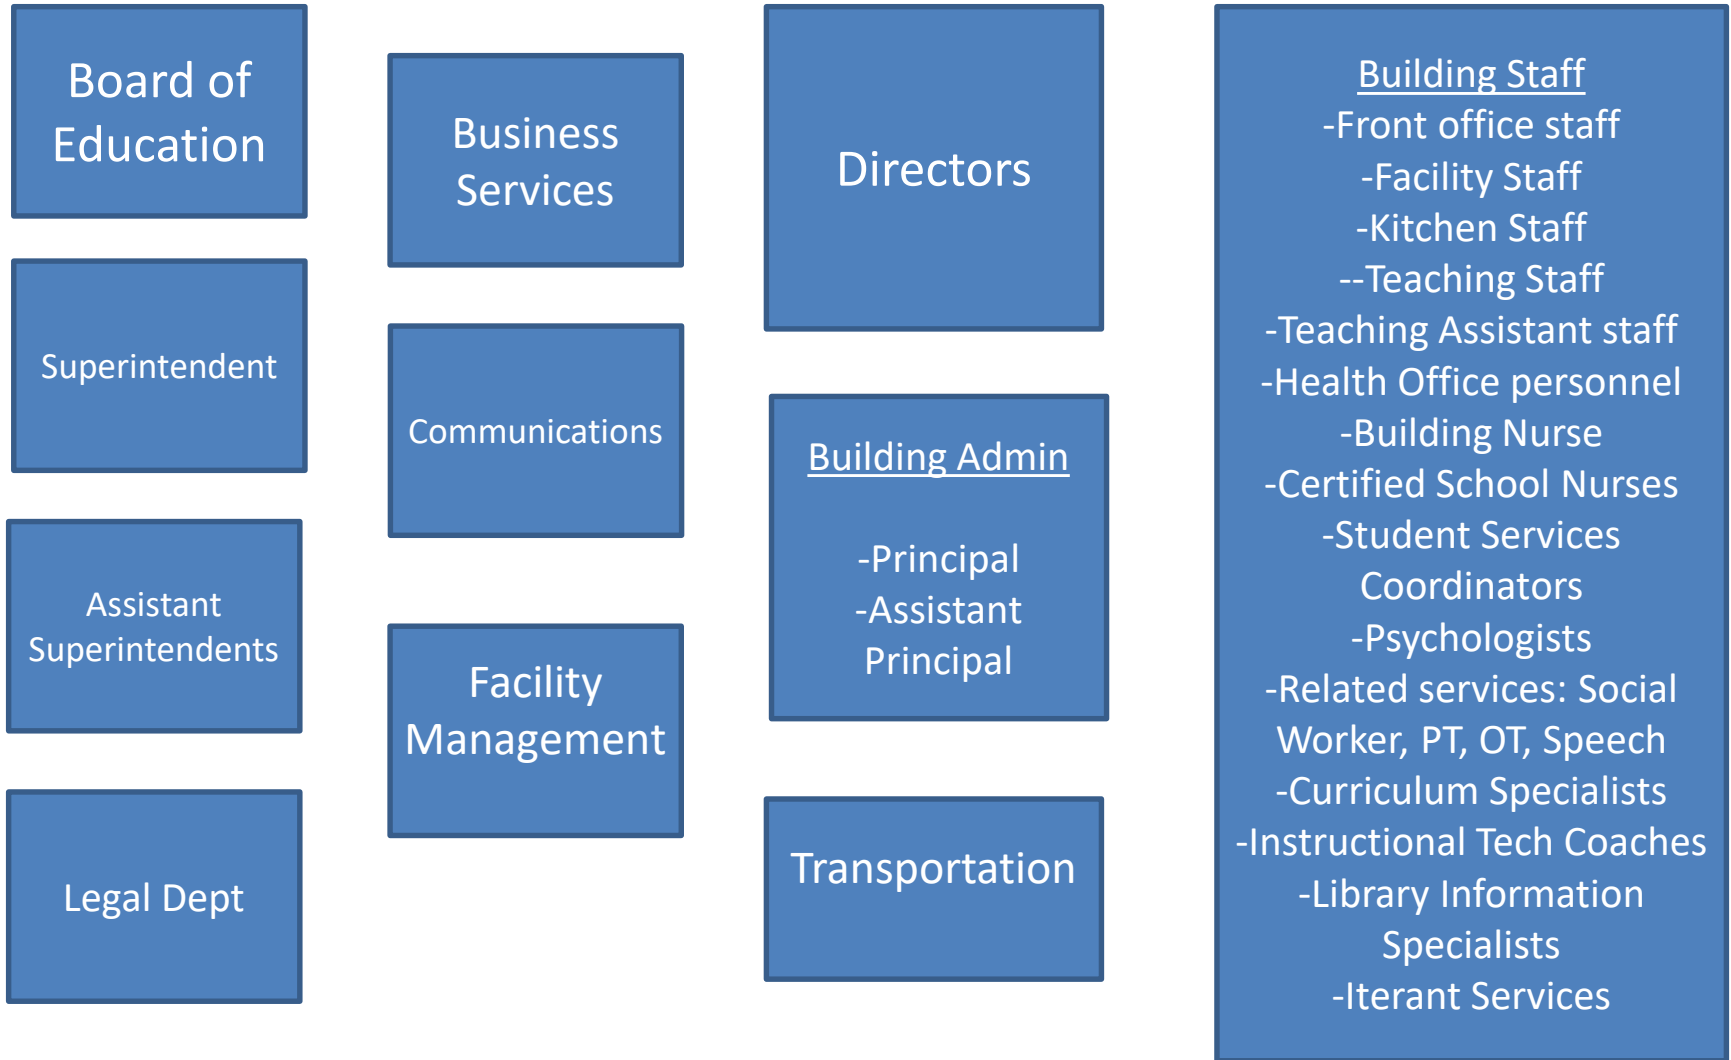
Board of Education

Superintendent

Assistant Superintendents

Legal Dept

Business Services

Communications

Facility Management

Directors

Building Admin

-Principal
-Assistant Principal

Transportation

Building Staff
-Front office staff
-Facility Staff
-Kitchen Staff
--Teaching Staff
-Teaching Assistant staff
-Health Office personnel
-Building Nurse
-Certified School Nurses
-Student Services Coordinators
-Psychologists
-Related services: Social Worker, PT, OT, Speech
-Curriculum Specialists
-Instructional Tech Coaches
-Library Information Specialists
-Iterant Services